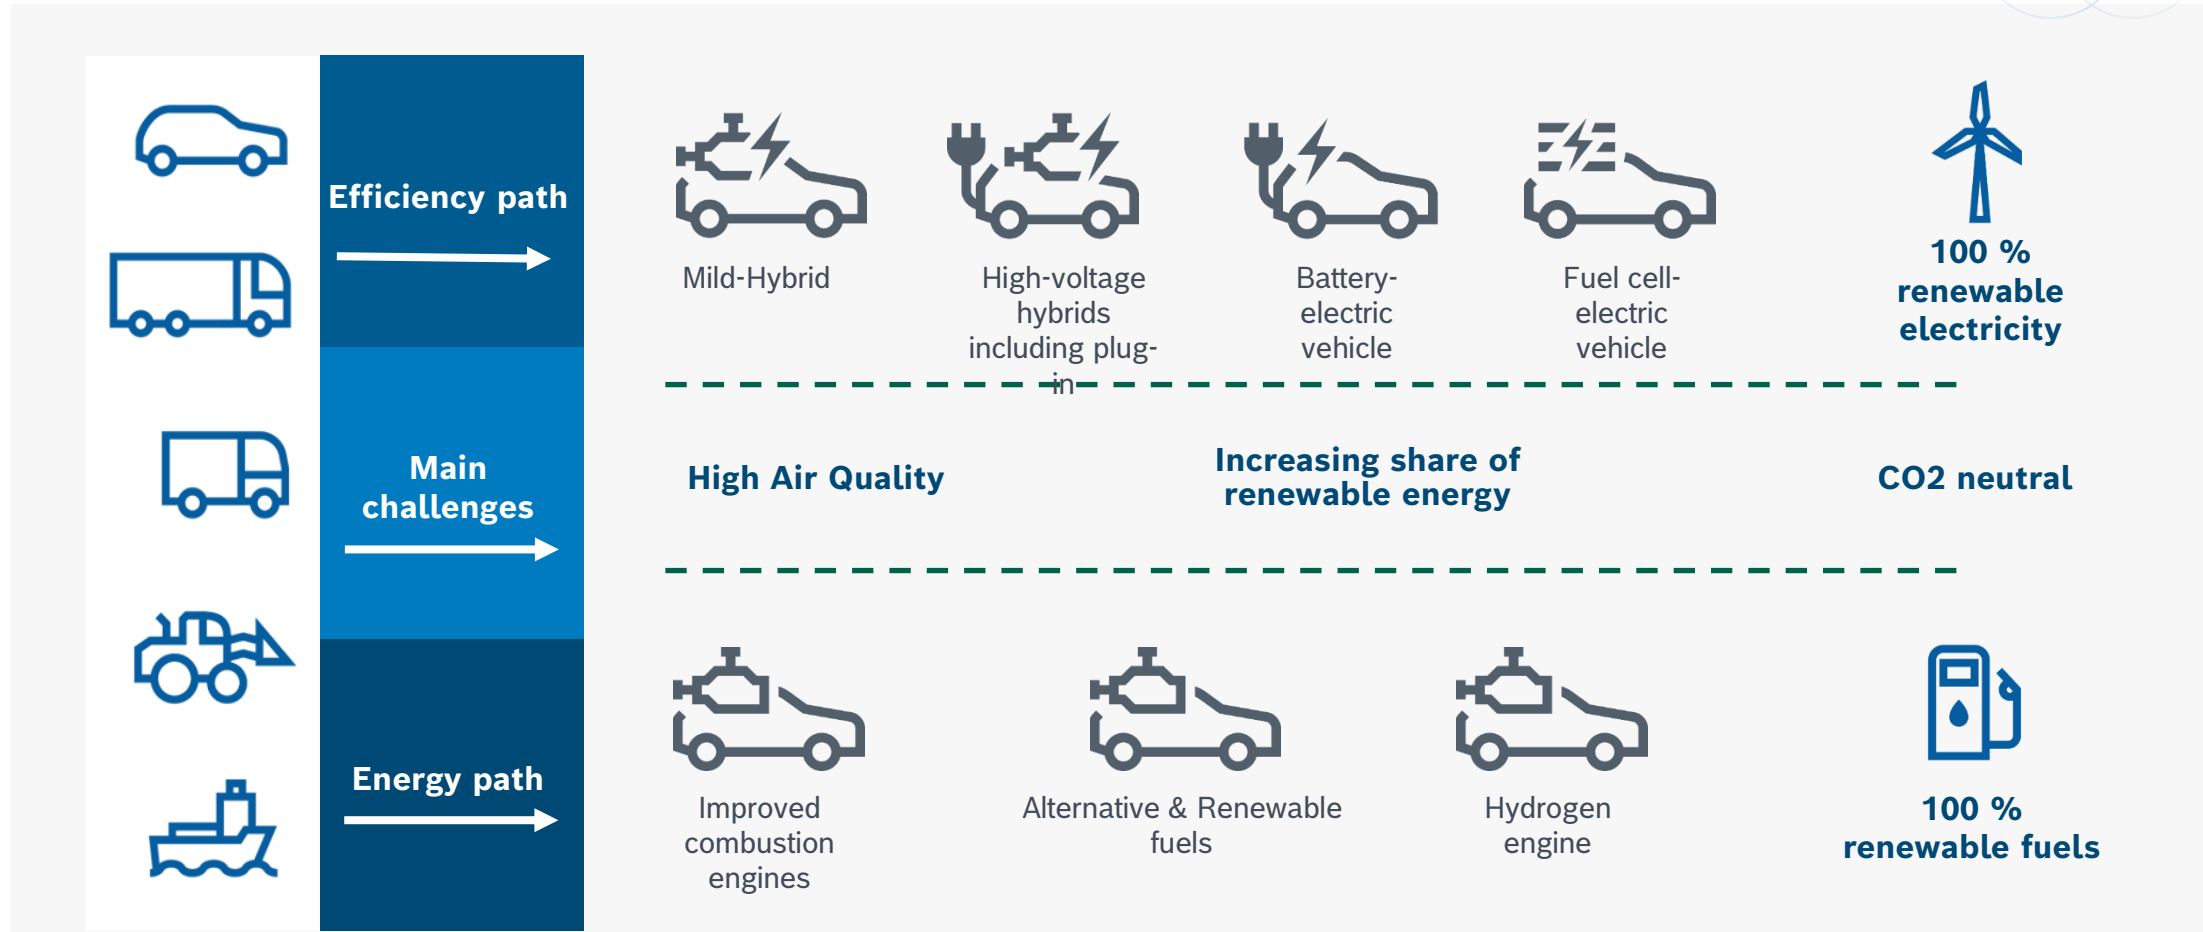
Efficiency path

Main challenges

Energy path

Mild-Hybrid

High-voltage hybrids including plug-in

Battery-electric vehicle

Fuel cell-electric vehicle

100 % renewable electricity

High Air Quality

Increasing share of renewable energy

CO2 neutral

Improved combustion engines

Alternative & Renewable fuels

Hydrogen engine

100 % renewable fuels